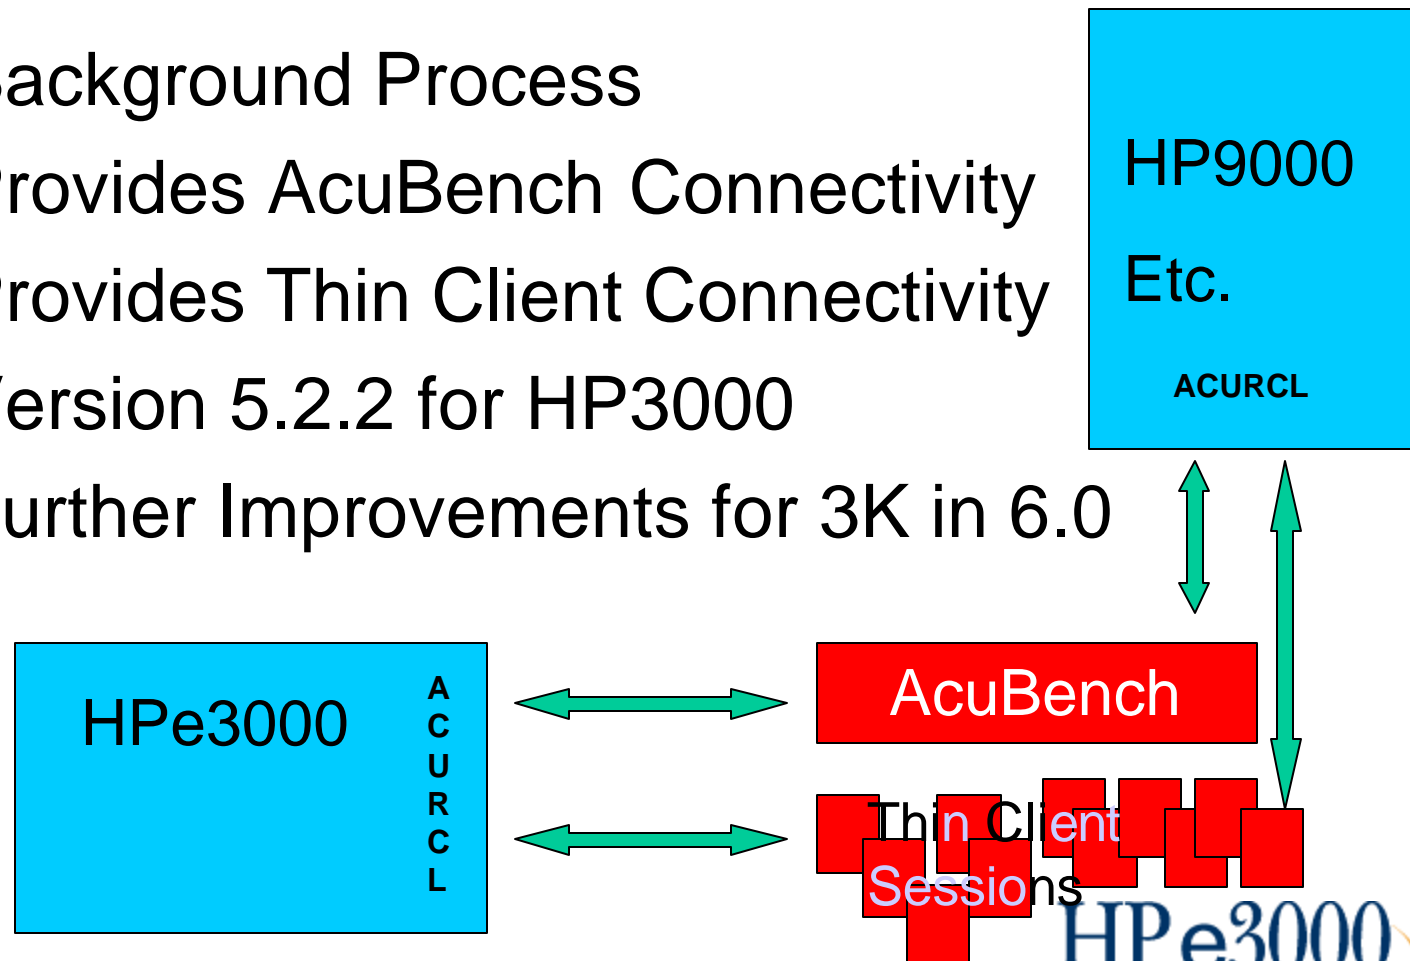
ackground Process
rovides AcuBench Connectivity
rovides Thin Client Connectivity
ersion 5.2.2 for HP3000
urther Improvements for 3K in 6.0

HP9000
Etc.
ACURCL

HPe3000
A
C
U
R
C
L

AcuBench

Thin Client Sessions

HPe3000